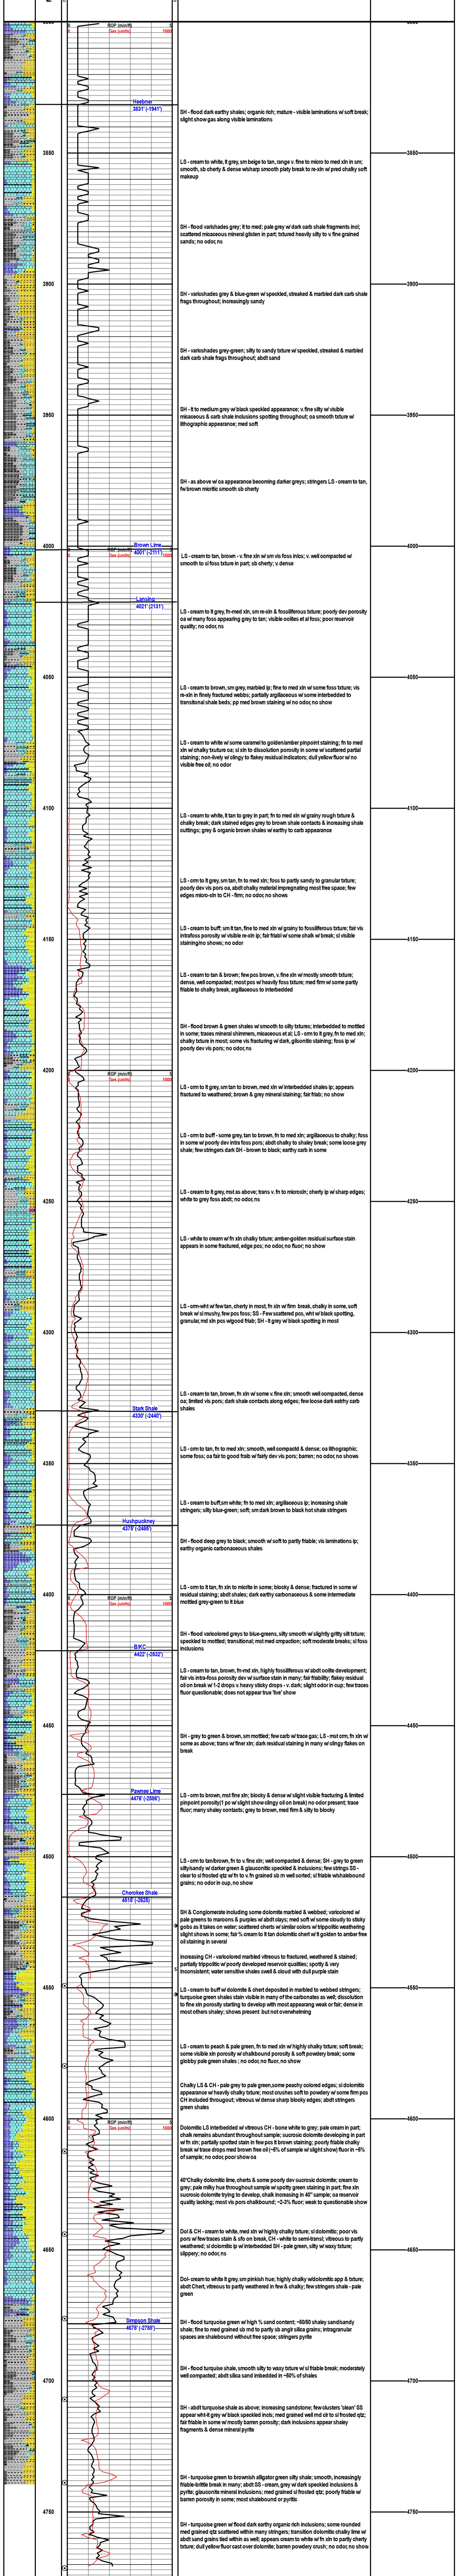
ROP (min/ft)
Gas (units)

Heebner
3837' (-1947')

SH - flood dark earthy shales; organic rich; mature - visible laminations w/ soft break; slight show gas along visible laminations

3850

LS - cream to white, lt grey, sm beige to tan, range v. fine to micro to med xln in sm; smooth, sb cherty & dense w/sharp smooth platy break to re-xln w/ pred chalky soft makeup

SH - flood varishades grey; lt to med; pale grey w/ dark carb shale fragments incl; scattered micaceous mineral glisten in part; txtured heavily silty to v. fine grained sands; no odor, ns

3900

SH - varishades grey & blue-green w/ speckled, streaked & marbled dark carb shale frags throughout; increasingly sandy

SH - varishades grey-green; silty to sandy txture w/ speckled, streaked & marbled dark carb shale frags throughout; abdt sand

3950

SH - lt to medium grey w/ black speckled appearance; v. fine silty w/ visible micaceous & carb shale inclusions spotting throughout; oa smooth txture w/ lithographic appearance; med soft

SH - as above w/ oa appearance becoming darker greys; stringers LS - cream to tan, fw brown micritic smooth sb cherty

4000

Brown Lime
4001' (-2111')

LS - cream to tan, brown - v. fine xln w/ sm vis foss incs; v. well compacted w/ smooth to sl foss txture in part; sb cherty; v. dense

Lansing
4021' (-2131')

LS - cream to lt grey, fn-med xln, sm re-xln & fossiliferous txture; poorly dev porosity oa w/ many foss appearing grey to tan; visible oolites et al foss; poor reservoir quality; no odor, ns

4050

LS - cream to brown, sm grey, marbled ip; fine to med xln w/ some foss txture; vis re-xln in finely fractured webbs; partially argillaceous w/ some interbedded to transitional shale beds; pp med brown staining w/ no odor, no show

LS - cream to white w/ some caramel to golden/amber pinpoint staining; fn to med xln w/ chalky txuture oa; sl xln to dissolution porosity in some w/ scattered partial staining; non-lively w/ clingy to flakey residual indicators; dull yellow fluor w/ no visible free oil; no odor

4100

LS - cream to white, lt tan to grey in part; fn to med xln w/ grainy rough txture & chalky break; dark stained edges grey to brown shale contacts & increasing shale cuttings; grey & organic brown shales w/ earthy to carb appearance

LS - crm to lt grey, sm tan, fn to med xln; foss to partly sandy to granular txture; poorly dev vis pors oa, abdt chalky material impregnating most free space; few edges micro-xln to CH - firm; no odor, no shows

4150

LS - cream to buff; sm lt tan, fine to med xln w/ grainy to fossiliferous txture; fair vis intrafoss porosity w/ visible re-xln ip; fair friabl w/ some chalk w/ break; sl visible staining/no shows; no odor

LS - cream to tan & brown; few pos brown, v. fine xln w/ mostly smooth txture; dense, well compacted; most pos w/ heavily foss txture; med firm w/ some partly friable to chalky break, argillaceous to interbedded

SH - flood brown & green shales w/ smooth to silty txtures; interbedded to mottled in some; traces mineral shimmers, micaceous et al; LS - crm to lt grey, fn to med xln; chalky txture in most; some vis fracturing w/ dark, gilsonitic staining; foss ip w/ poorly dev vis pors; no odor, ns

4200

ROP (min/ft)
Gas (units)

LS - crm to lt grey, sm tan to brown, med xln w/ interbedded shales ip; appears fractured to weathered; brown & grey mineral staining; fair friab; no show

LS - crm to buff - some grey, tan to brown, fn to med xln; argillaceous to chalky; foss in some w/ poorly dev intra foss pors; abdt chalky to shaley break; some loose grey shale; few stringers dark SH - brown to black; earthy carb in some

4250

LS - cream to lt grey, mst as above; trans v. fn to microxln; cherty ip w/ sharp edges; white to grey foss abdt; no odor, ns

LS - white to cream w/ fn xln chalky txture; amber-golden residual surface stain appears in some fractured, edge pcs; no odor; no fluor; no show

LS - crm-wht w/ few tan, cherty in most, fn xln w/ firm break, chalky in some, soft break w/ sl mushy, few pos foss; SS - Few scattered pcs, wht w/ black spotting, granular, md xln pcs w/good friab; SH - lt grey w/ black spotting in most

4300

LS - cream to tan, brown, fn xln w/ some v. fine xln; smooth well compacted, dense oa; limited vis pors; dark shale contacts along edges; few loose dark eatrhy carb shales

Stark Shale
4330' (-2440')

LS - crm to tan, fn to med xln; smooth, well compactd & dense; oa lithographic; some foss; oa fair to good frab w/ fairly dev vis pors; barren; no odor, no shows

4350

LS - cream to buff,sm white; fn to med xln; argillaceous ip; increasing shale stringers; silty blue-green; soft; sm dark brown to black hot shale stringers

Hushpuckney
4378' (-2488')

SH - flood deep grey to black; smooth soft to partly friable; vis laminations ip; earthy organic carbonaceous shales

4400

ROP (min/ft)
Gas (units)

LS - crm to lt tan, fn xln to micrite in some; blocky & dense; fractured in some w/ residual staining; abdt shale; dark earthy carbonaceous & some intermediate mottled grey-green to lt blue

BKC
4422' (-2532')

SH - flood varicolored greys to blue-greens, silty smooth w/ slightly gritty silt txture; speckled to mottled; transitional; mst med cmpaction; soft moderate breaks; sl foss inclusions

LS - cream to tan, brown, fn-md xln, highly fossiliferous w/ abdt oolite development; fair vis intra-foss porosity dev w/ surface stain in many; fair friability; flakey residual oil in crush break w/ 1-2 drops v. heavy sticky drops - v. dark; slight odor in cup; few traces fluor questionable; does not appear true 'live' show

4450

SH - grey to green & brown, sm mottled; few carb w/ trace gas; LS - mst crm, fn xln w/ some as above; trans w/ finer xln; dark residual staining in many w/ clingy flakes on break

Pawnee Lime
4476' (-2586')

LS - crm to brown, mst fine xln; blocky & dense w/ slight visible fracturing & limited pinpoint porosity(1 pc w/ slight show stingy oil on break) no odor present; trace fluor; many shaley contacts; grey to brown, med firm & silty to blocky

4500

LS - crm to tan/brown, fn to v. fine xln; well compacted & dense; SH - grey to green silty/sandy w/ darker green & glauconitic speckled & inclusions; few strings SS - clear to sl frosted qtz w/ fn to v. fn grained sb rd well sorted, sl friable w/shalebound grains; no odor in cup, no show

Cherokee Shale
4515' (-2625')

SH & Conglomerate including some dolomite marbled & webbed; varicolored w/ pale greens to maroons & purples w/ abdt clays; med soft w/ some cloudy to sticky gobs as it takes on water; scattered cherts w/ similar colors w/ trippolitic weathering slight shows in some; fair % cream to lt tan dolomitic chert w/ lt golden to amber free oil staining in several

increasing CH - varicolored marbled vitreous to fractured, weathered & stained; partially trippolitic w/ poorly developed reservoir qualities; spotty & very inconsistent; water sensitive shales swell & cloud with dull purple stain

4550

LS - cream to buff w/ dolomite & chert deposited in marbled to webbed stringers; turquoise green shales stain visible in many of the carbonates as well; dissolution to fine xln porosity starting to develop with most appearing weak or fair; dense in most others shaley; shows present but not overwhelming

LS - cream to peach & pale green, fn to med xln w/ highly chalky txture; soft break; some visible xln porosity w/ chalkbound porosity & soft powdery break; some globby pale green shales ; no odor, no fluor, no show

Chalky LS & CH - pale grey to pale green,some peachy colored edges; sl dolomitic appearance w/ heavily chalky txture; most crushes soft to powdery w/ some firm pcs CH included throughout; vitreous w/ dense sharp blocky edges; abdt stringers green shales

4600

ROP (min/ft)
Gas (units)

Dolomitic LS interbedded w/ vitreous CH - bone white to grey; pale cream in part; chalk remains abundant throughout sample; sucrosic dolomite developing in part w/ fn xln; partially spotted stain in few pcs lt brown staining; poorly friable chalky break w/ trace drops med brown free oil (~5% of sample w/ slight show) fluor in ~5% of sample; no odor

40*Chalky dolomitic lime, cherts & some poorly dev sucrosic dolomite; cream to grey; pale milky hue throughout sample w/ spotty green staining in part; fn xln sucrosic dolomite trying to develop, chalk increasing in 40" sample; oa reservoir quality lacking; most vis pors chalkbound; ~3% fluor; weak to questionable show

4650

Dol & CH - cream to white, med xln w/ highly chalky txture; sl dolomitic; poor vis pors w/ few traces stain & sfo on break, CH - white to semi-transl; vitreous to partly weathered; sl dolomitic ip w/ interbedded SH - pale green, silty w/ waxy txture; slippey; no odor, ns

Dol- cream to white lt grey, sm pinkish hue; highly chalky w/dolomitic app & txture; abdt Chert, vitreous to partly weathered in few & chalky; few stringers shale - pale green

Simpson Shale
4678' (-2788')

SH - flood turquoise green w/ high % sand content; ~60/50 shaley sand/sandy shale; fine to med grained sb rnd to partly sb angl silica grains; intragranular spaces are shalebound without free space; stringers pyrite

4700

SH - flood turquoise shale, smooth silty to waxy txture w/ sl friable break; moderately well compacted; abdt silica sand imbedded in ~80% of shales

SH - abdt turquoise shale as above; increasing sandstone; few clusters 'clean' SS appear wht-lt grey w/ black speckled incls; med grained well md clr to sl frosted qtz; fair friable in some w/ mostly barren porosity; dark inclusions appear shaley fragments & dense mineral pyrite

SH - turquoise green to brownish alligator green silty shale; smooth, increasingly friable-brittle break in many; abdt SS - cream, grey w/ dark speckled inclusions & pyrite; glauconitic mineral inclusions; med grained sl frosted qtz; fair friable in some; barren porosity in some; most shalebound or pyritic

4750

SH - turquoise green w/ flood dark earthy organic rich inclusions; some rounded med grained qtz scattered within many stringers; transition dolomitic chalky lime w/ abdt sand grains tied within as well; appears cream to white w/ fn xln to partly cherty txture; dull yellow fluor cast over dolomite; barren powdery crush; no odor, no show